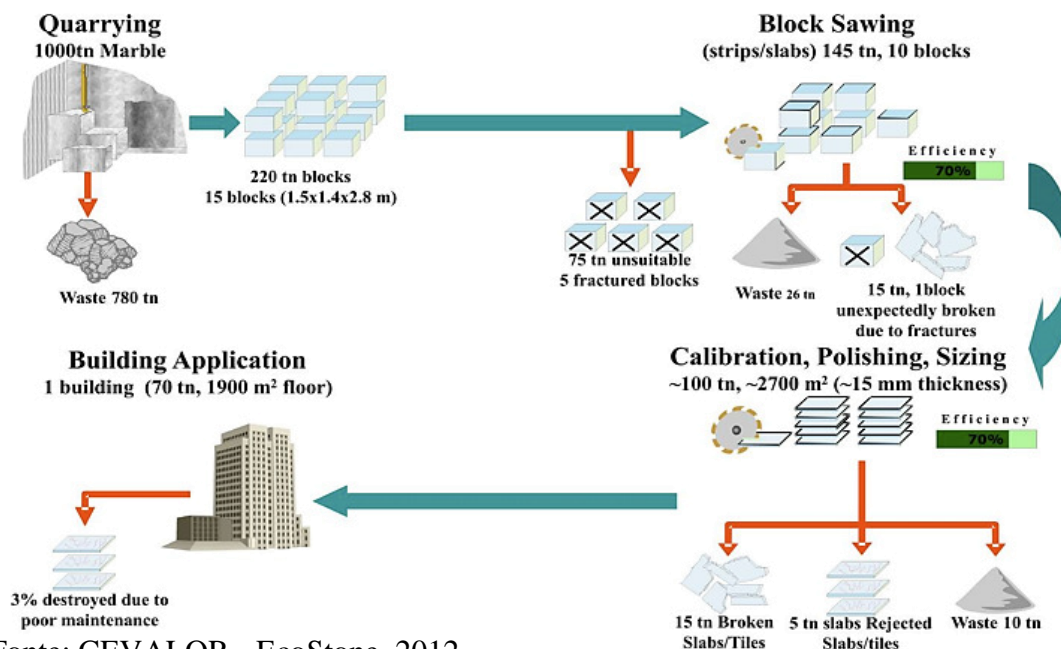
Quarrying
1000tn Marble

Waste 780 tn

220 tn blocks
15 blocks (1.5x1.4x2.8 m)

75 tn unsuitable
5 fractured blocks

Block Sawing
(strips/slabs) 145 tn, 10 blocks

Efficiency
70%

Waste 26 tn

15 tn, 1block unexpectedly broken due to fractures

Calibration, Polishing, Sizing
~100 tn, ~2700 m² (~15 mm thickness)

Efficiency
70%

15 tn Broken Slabs/Tiles

5 tn slabs Rejected Slabs/tiles

Waste 10 tn

Building Application
1 building (70 tn, 1900 m² floor)

3% destroyed due to poor maintenance

Fonte: CEVALOR - EcoStone, 2012